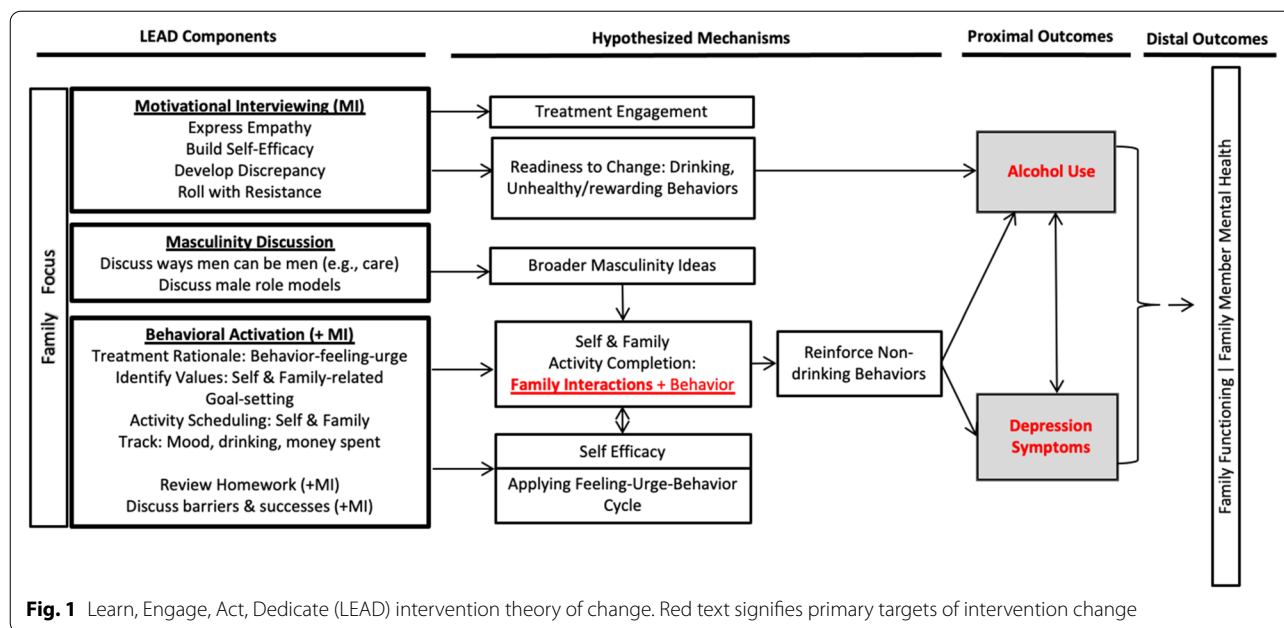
LEAD Components

Hypothesized Mechanisms

Proximal Outcomes

Distal Outcomes

Family Focus

Motivational Interviewing (MI)
Express Empathy
Build Self-Efficacy
Develop Discrepancy
Roll with Resistance

Masculinity Discussion
Discuss ways men can be men (e.g., care)
Discuss male role models

Behavioral Activation (+ MI)
Treatment Rationale: Behavior-feeling-urge
Identify Values: Self & Family-related
Goal-setting
Activity Scheduling: Self & Family
Track: Mood, drinking, money spent

Review Homework (+MI)
Discuss barriers & successes (+MI)

Treatment Engagement

Readiness to Change: Drinking, Unhealthy/rewarding Behaviors

Broader Masculinity Ideas

Self & Family
Activity Completion:
Family Interactions + Behavior

Self Efficacy

Applying Feeling-Urge-Behavior Cycle

Reinforce Non-drinking Behaviors

Alcohol Use

Depression Symptoms

Family Functioning | Family Member Mental Health

Fig. 1 Learn, Engage, Act, Dedicate (LEAD) intervention theory of change. Red text signifies primary targets of intervention change